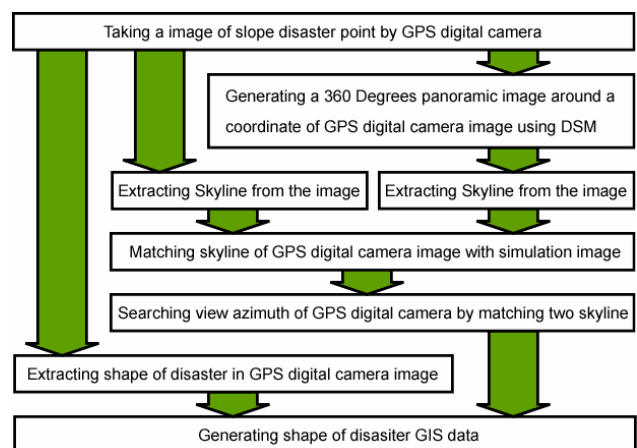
Taking a image of slope disaster point by GPS digital camera

Generating a 360 Degrees panoramic image around a coordinate of GPS digital camera image using DSM

Extracting Skyline from the image

Extracting Skyline from the image

Matching skyline of GPS digital camera image with simulation image

Searching view azimuth of GPS digital camera by matching two skyline

Extracting shape of disaster in GPS digital camera image

Generating shape of disasiter GIS data